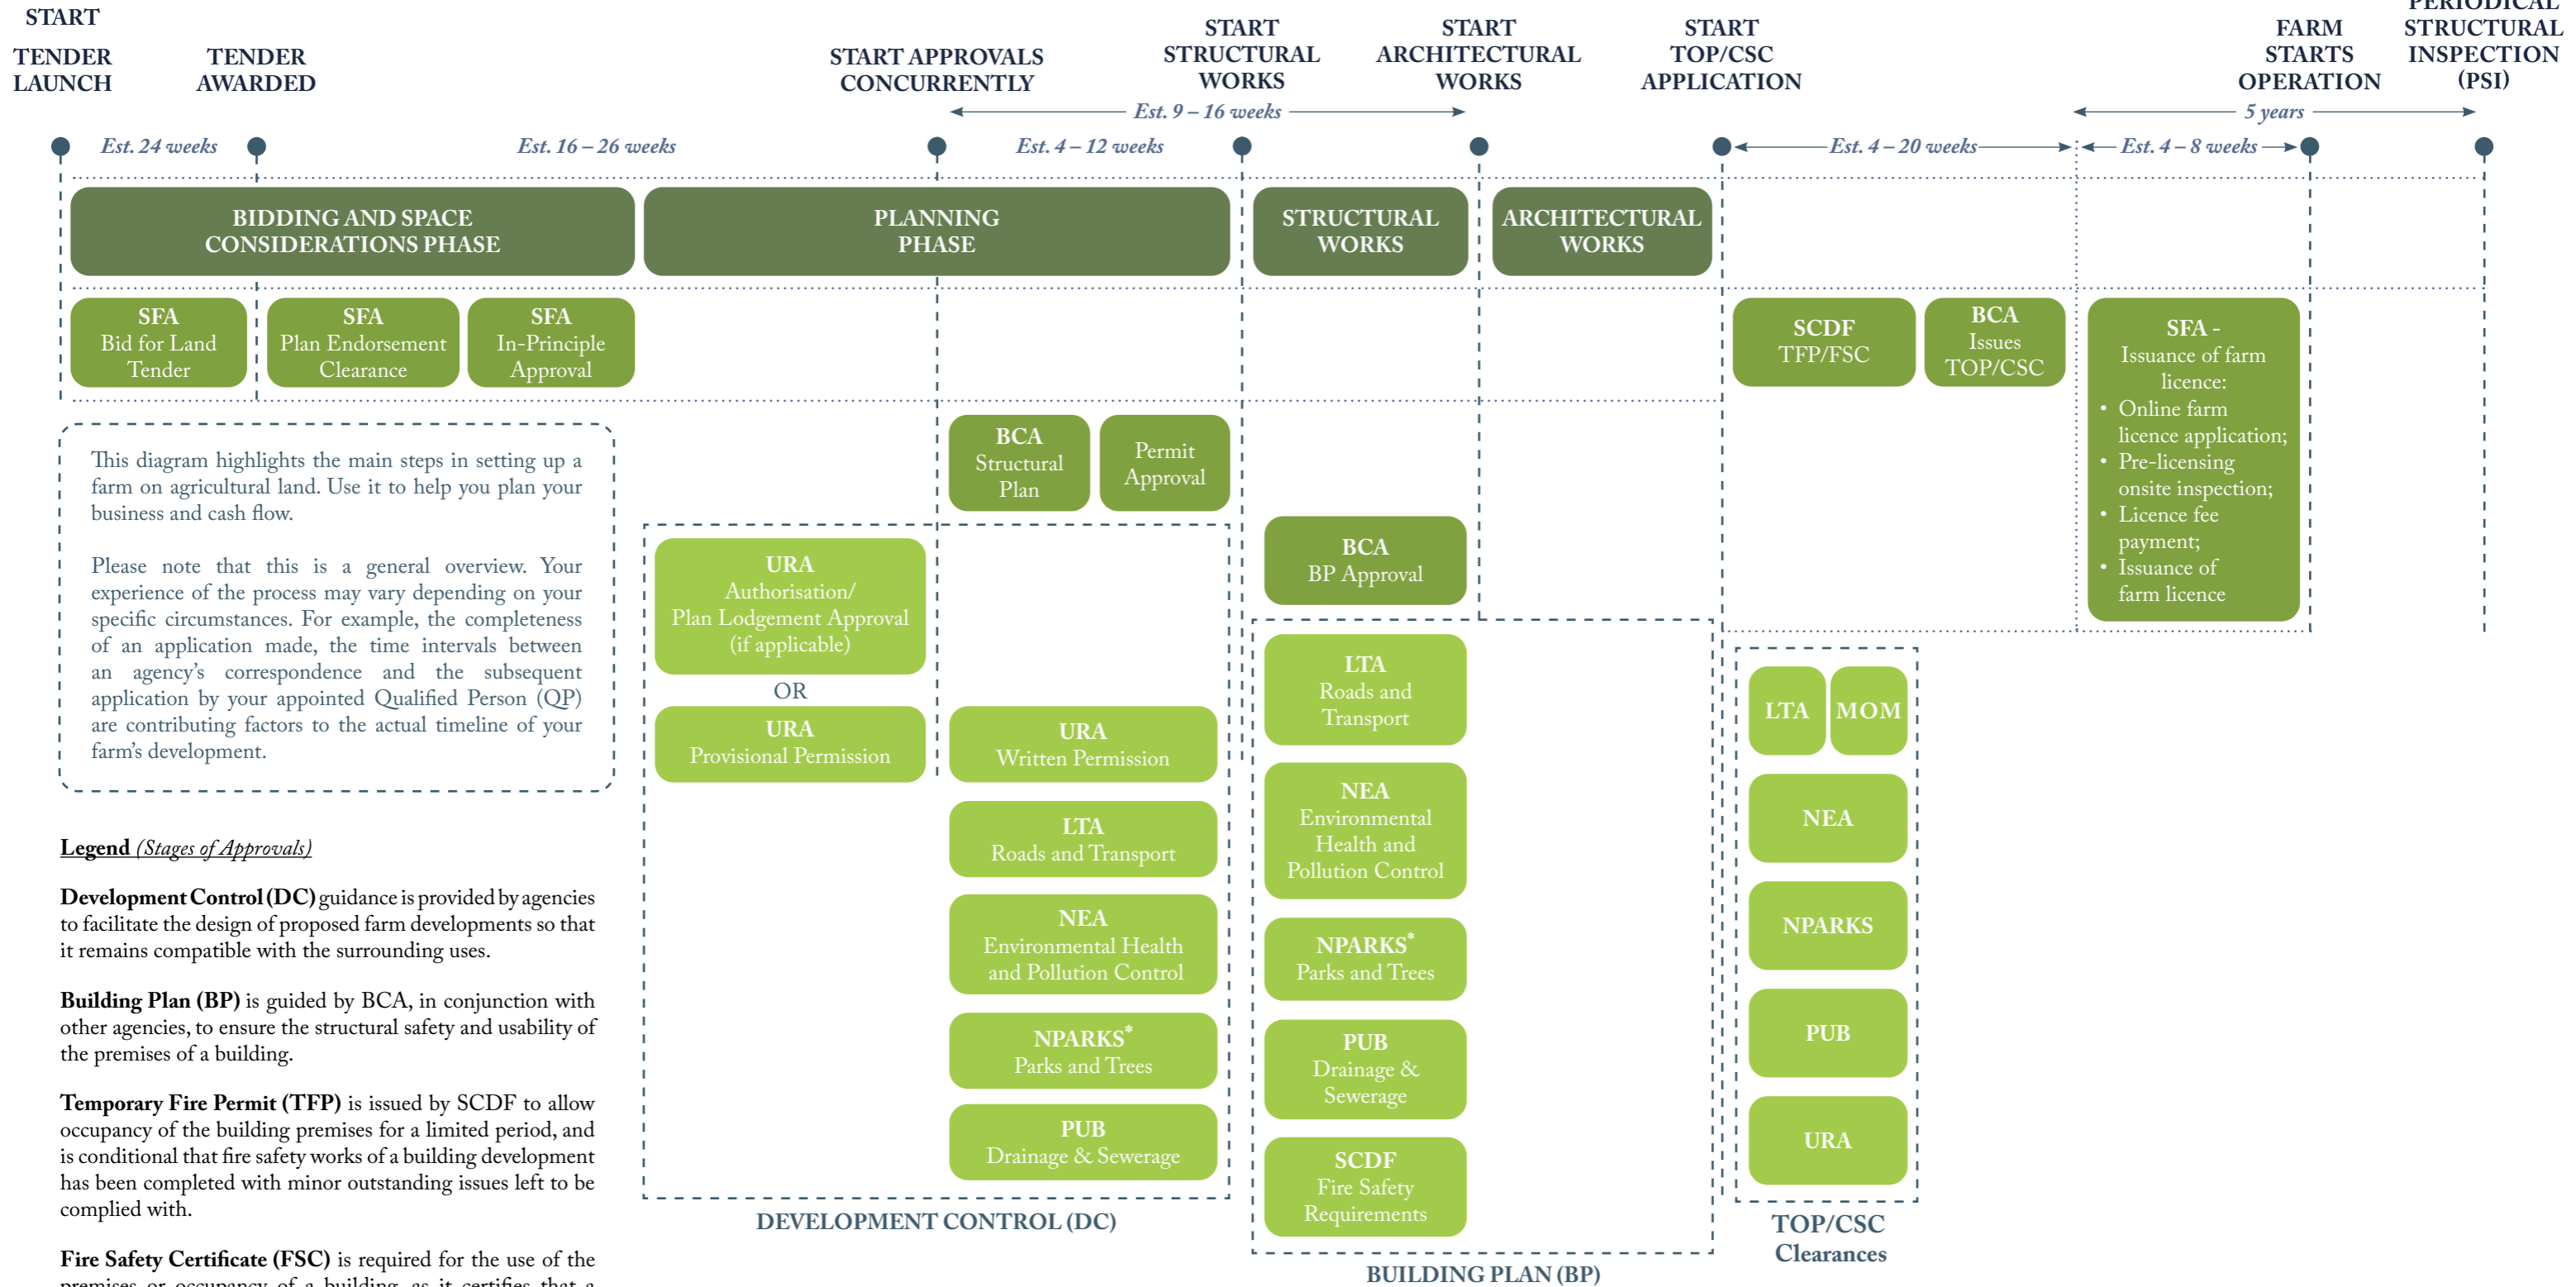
START

TENDER LAUNCH

TENDER AWARDED

START APPROVALS CONCURRENTLY

START STRUCTURAL WORKS

START ARCHITECTURAL WORKS

START TOP/CSC APPLICATION

FARM STARTS OPERATION

PERIODICAL STRUCTURAL INSPECTION (PSI)

Est. 9 – 16 weeks

5 years

Est. 24 weeks

Est. 16 – 26 weeks

Est. 4 – 12 weeks

Est. 4 – 20 weeks

Est. 4 – 8 weeks

BIDDING AND SPACE CONSIDERATIONS PHASE

PLANNING PHASE

STRUCTURAL WORKS

ARCHITECTURAL WORKS

SFA
Bid for Land Tender

SFA
Plan Endorsement Clearance

SFA
In-Principle Approval

SCDF
TFP/FSC

BCA
Issues TOP/CSC

SFA -
Issuance of farm licence:
• Online farm licence application;
• Pre-licensing onsite inspection;
• Licence fee payment;
• Issuance of farm licence

This diagram highlights the main steps in setting up a farm on agricultural land. Use it to help you plan your business and cash flow.

Please note that this is a general overview. Your experience of the process may vary depending on your specific circumstances. For example, the completeness of an application made, the time intervals between an agency's correspondence and the subsequent application by your appointed Qualified Person (QP) are contributing factors to the actual timeline of your farm's development.

BCA
Structural Plan

Permit Approval

BCA
BP Approval

URA
Authorisation/
Plan Lodgement Approval
(if applicable)

OR

URA
Provisional Permission

URA
Written Permission

LTA
Roads and Transport

NEA
Environmental Health and Pollution Control

NPARKS*
Parks and Trees

PUB
Drainage & Sewerage

DEVELOPMENT CONTROL (DC)

LTA
Roads and Transport

NEA
Environmental Health and Pollution Control

NPARKS*
Parks and Trees

PUB
Drainage & Sewerage

SCDF
Fire Safety Requirements

BUILDING PLAN (BP)

LTA

MOM

NEA

NPARKS

PUB

URA

TOP/CSC Clearances

Legend (Stages of Approvals)

Development Control (DC) guidance is provided by agencies to facilitate the design of proposed farm developments so that it remains compatible with the surrounding uses.

Building Plan (BP) is guided by BCA, in conjunction with other agencies, to ensure the structural safety and usability of the premises of a building.

Temporary Fire Permit (TFP) is issued by SCDF to allow occupancy of the building premises for a limited period, and is conditional that fire safety works of a building development has been completed with minor outstanding issues left to be complied with.

Fire Safety Certificate (FSC) is required for the use of the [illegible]